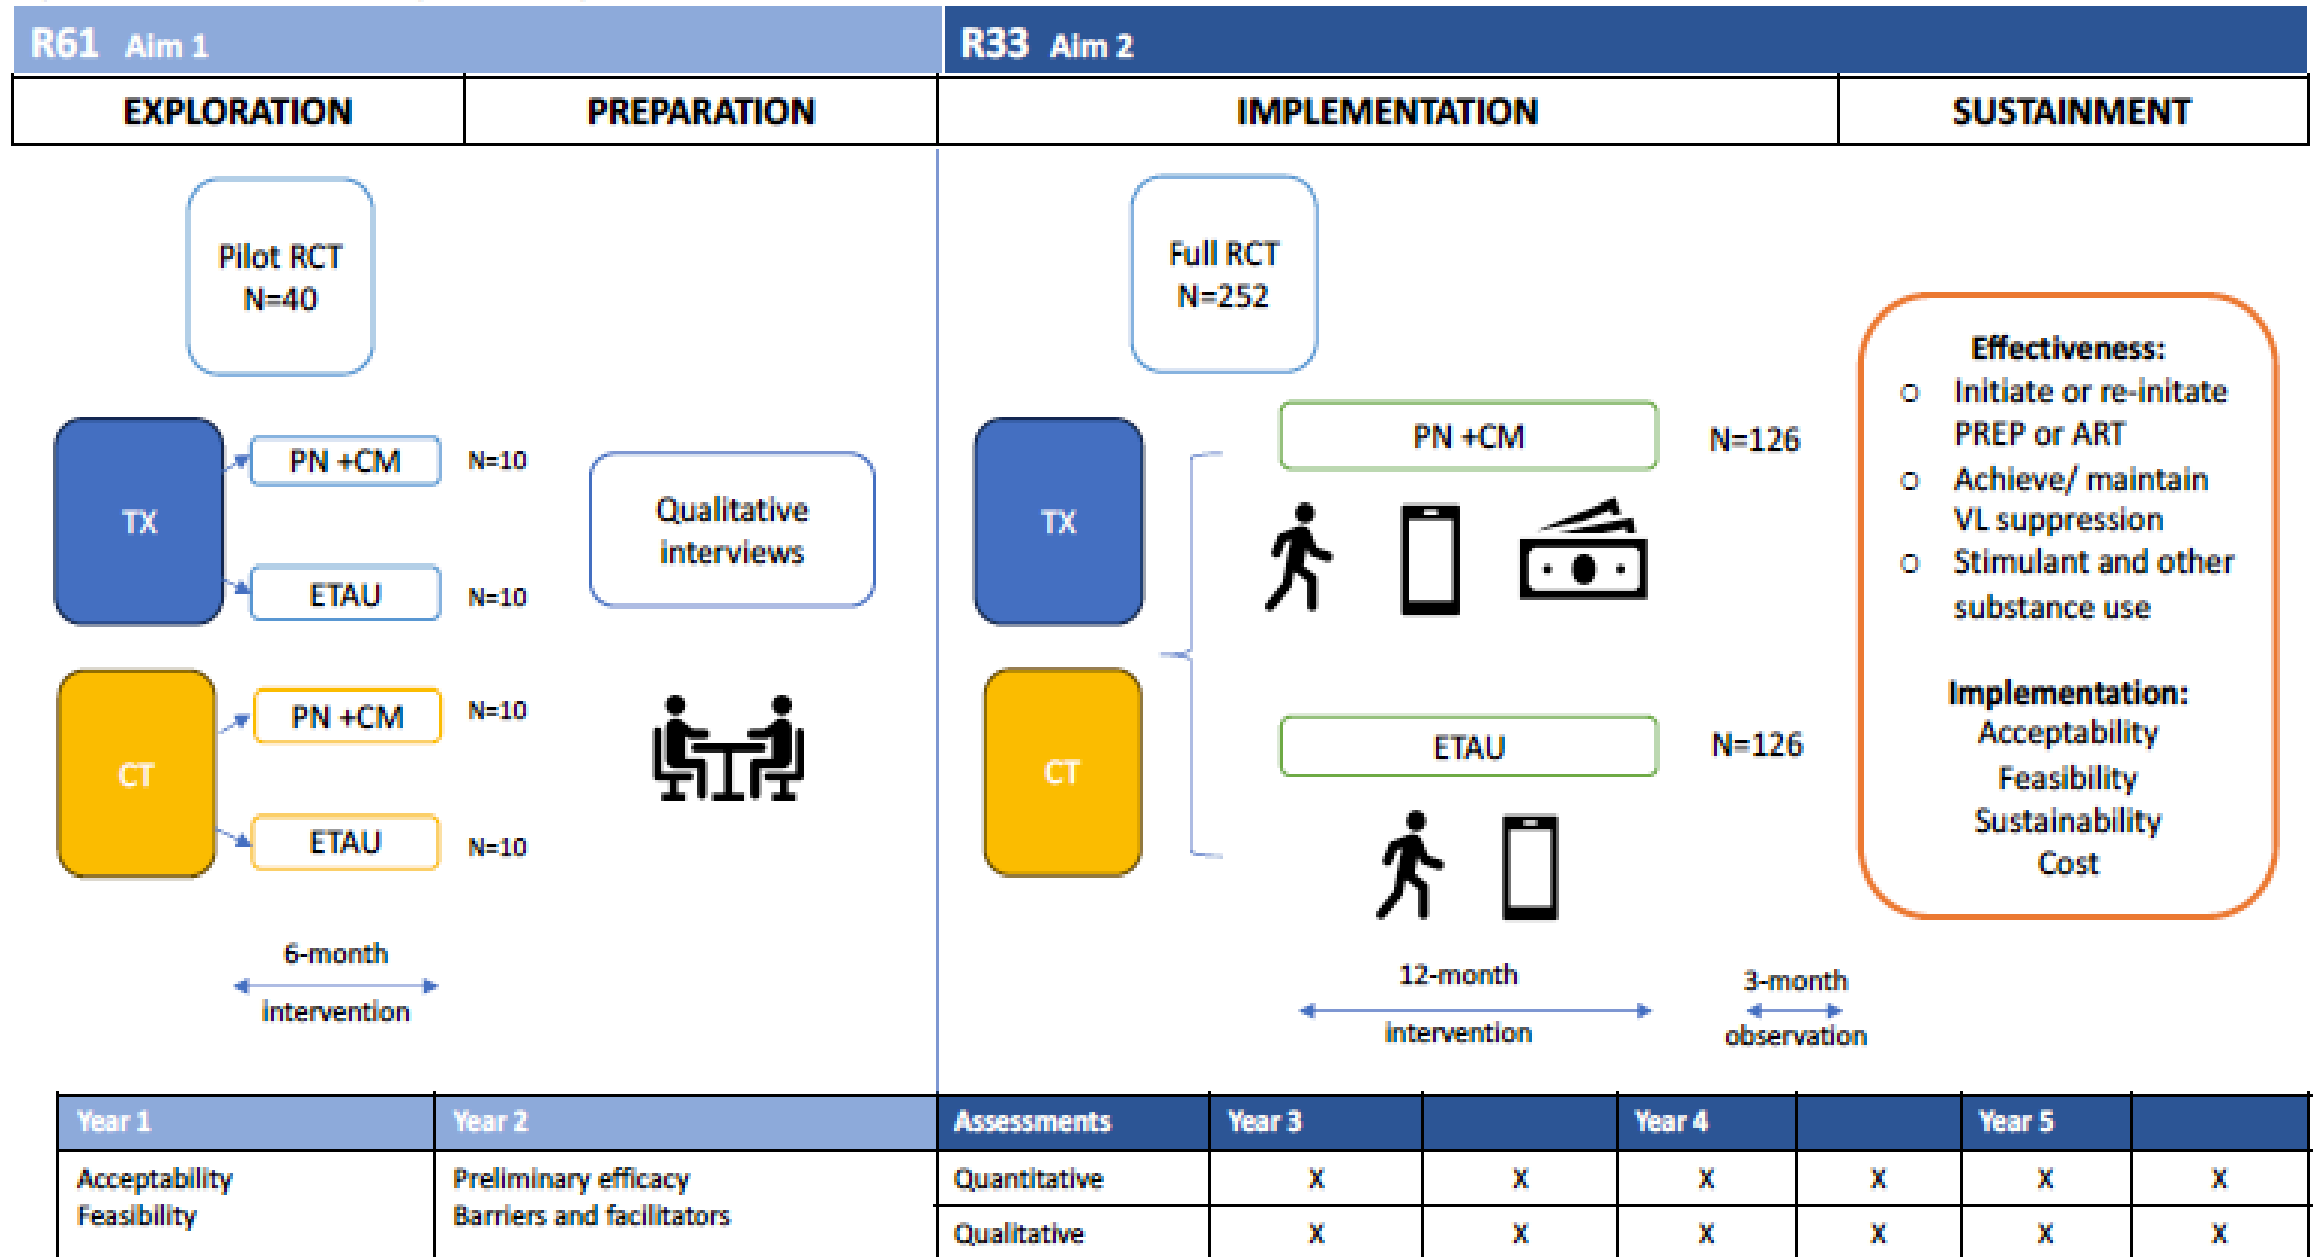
R61 Aim 1

R33 Aim 2

| EXPLORATION | PREPARATION | IMPLEMENTATION | SUSTAINMENT |
|---|---|---|---|

Pilot RCT
N=40

TX
PN +CM N=10
ETAU N=10

CT
PN +CM N=10
ETAU N=10

6-month
intervention

Qualitative interviews

Full RCT
N=252

TX

CT

PN +CM N=126

ETAU N=126

12-month
intervention

3-month
observation

Effectiveness:
○ Initiate or re-initate PREP or ART
○ Achieve/ maintain VL suppression
○ Stimulant and other substance use

Implementation:
Acceptability
Feasibility
Sustainability
Cost

| Year 1 | Year 2 | Assessments | Year 3 | | Year 4 | | Year 5 | |
|---|---|---|---|---|---|---|---|---|
| Acceptability Feasibility | Preliminary efficacy Barriers and facilitators | Quantitative | X | X | X | X | X | X |
| | | Qualitative | X | X | X | X | X | X |